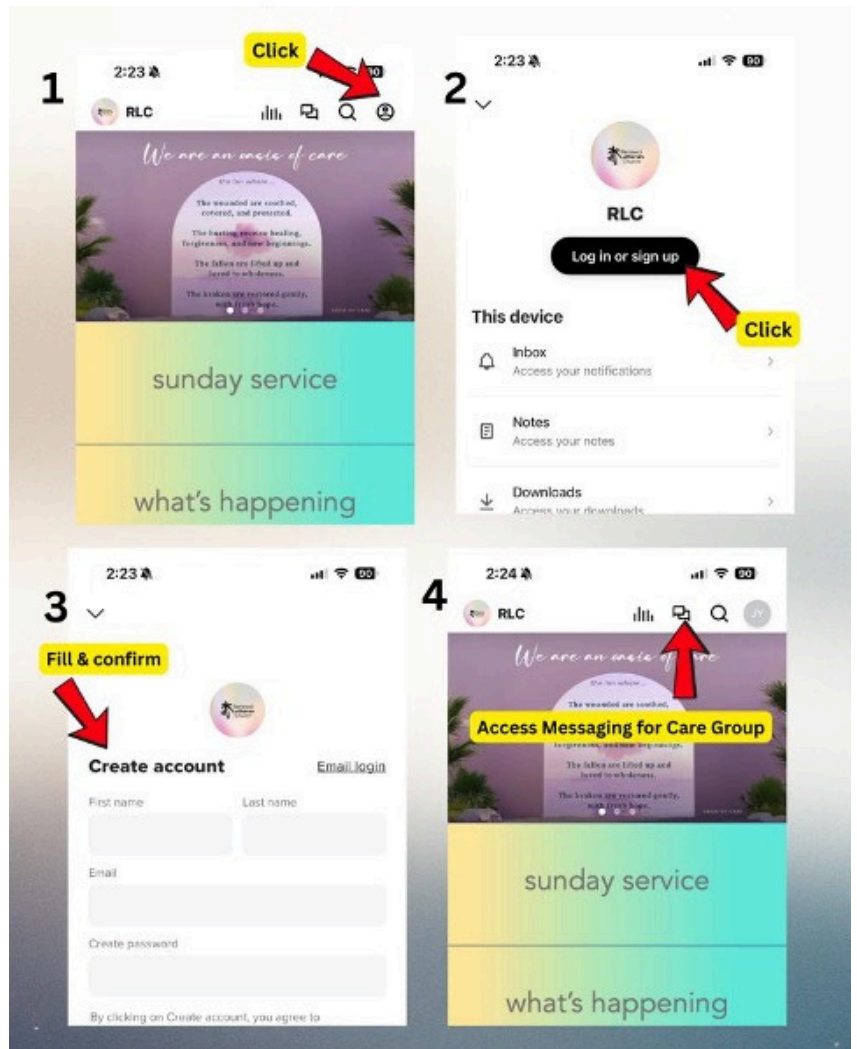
1

2:23

Click

RLC

We are an oasis of care

The One where...

The wounded are soothed, covered, and protected.

The hurting receive healing, forgiveness, and new beginnings.

The fallen are lifted up and loved to wholeness.

The broken are restored gently, with fresh hope.

sunday service

what's happening

2

2:23

RLC

Log in or sign up

Click

This device

Inbox
Access your notifications

Notes
Access your notes

Downloads
Access your downloads

3

2:23

Fill & confirm

Create account

Email login

First name

Last name

Email

Create password

By clicking on Create account, you agree to

4

2:24

RLC

JY

We are an oasis of care

The One where...

The wounded are soothed,

Access Messaging for Care Group

forgiveness, and new beginnings.

The fallen are lifted up and loved to wholeness.

The broken are restored gently, with fresh hope.

sunday service

what's happening